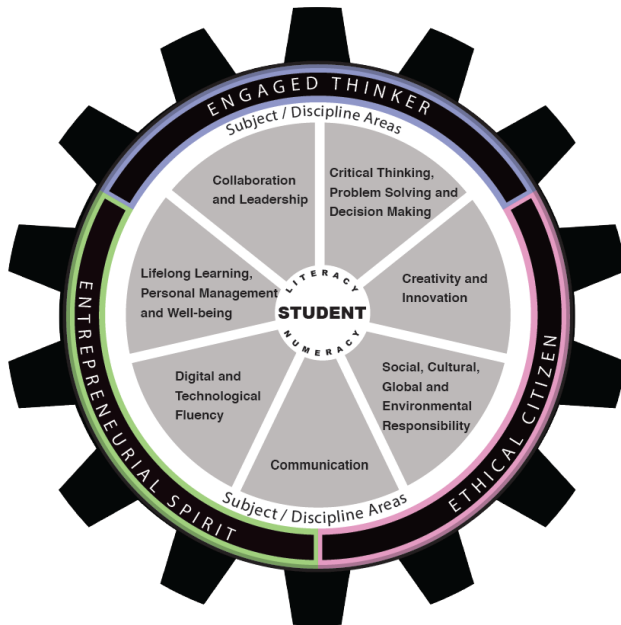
ENGAGED THINKER

Subject / Discipline Areas

Collaboration and Leadership

Critical Thinking, Problem Solving and Decision Making

Creativity and Innovation

Social, Cultural, Global and Environmental Responsibility

Communication

Digital and Technological Fluency

Lifelong Learning, Personal Management and Well-being

LITERACY

STUDENT

NUMERACY

Subject / Discipline Areas

ENTREPRENEURIAL SPIRIT

ETHICAL CITIZEN